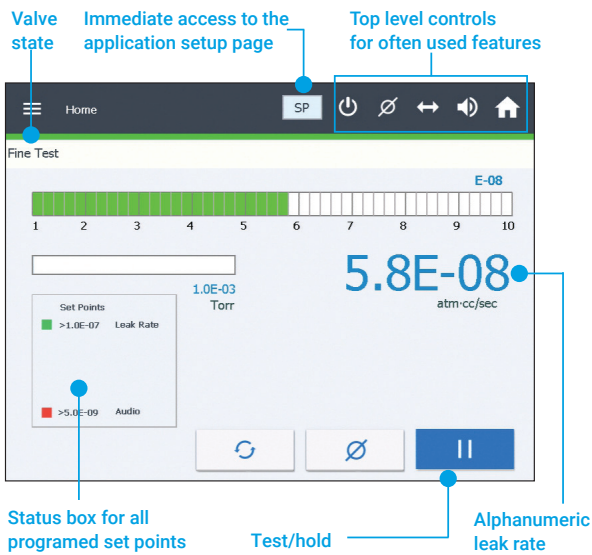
Valve state

Immediate access to the application setup page

Top level controls for often used features

Home

SP

Fine Test

E-08

1 2 3 4 5 6 7 8 9 10

1.0E-03
Torr

5.8E-08
atm·cc/sec

Set Points
>1.0E-07 Leak Rate
>5.0E-09 Audio

Status box for all programed set points

Test/hold

Alphanumeric leak rate